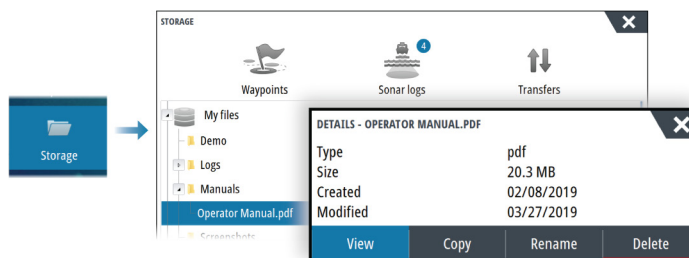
Storage

STORAGE

Waypoints

4

Sonar logs

Transfers

My files

Demo

Logs

Manuals

Operator Manual.pdf

Screenshots

DETAILS - OPERATOR MANUAL.PDF

| | |
|---|---|
| Type | pdf |
| Size | 20.3 MB |
| Created | 02/08/2019 |
| Modified | 03/27/2019 |

View Copy Rename Delete